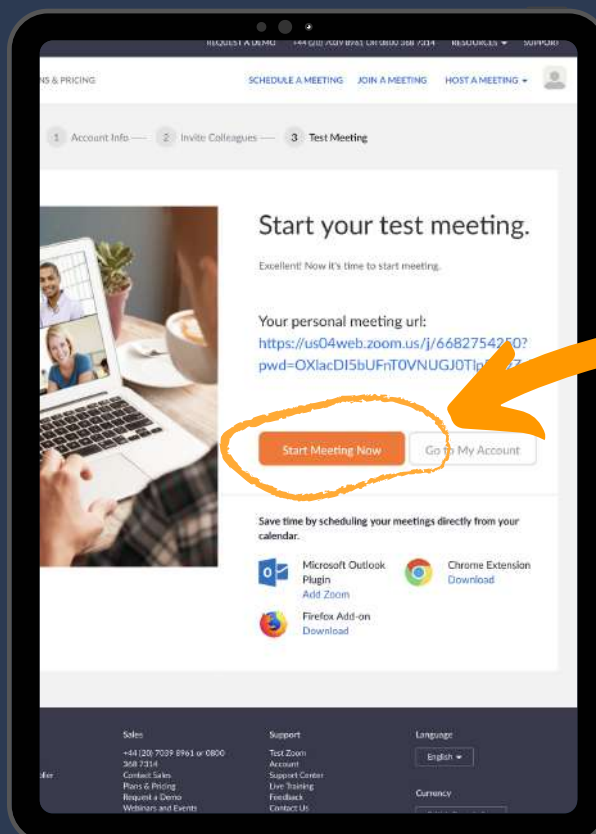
REQUEST A DEMO +44 (20) 7039 8961 OR 0800 368 7314 RESOURCES ▾ SUPPORT

NS & PRICING

SCHEDULE A MEETING JOIN A MEETING HOST A MEETING ▾

1 Account Info — 2 Invite Colleagues — 3 Test Meeting

Start your test meeting.

Excellent! Now it's time to start meeting.

Your personal meeting url:
https://us04web.zoom.us/j/6682754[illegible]0?pwd=OXlacDI5bUFnT0VNUGJ0Tl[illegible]

Start Meeting Now

Go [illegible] My Account

Save time by scheduling your meetings directly from your calendar.

Microsoft Outlook Plugin
Add Zoom

Chrome Extension
Download

Firefox Add-on
Download

Sales
+44 (20) 7039 8961 or 0800 368 7314
Contact Sales
Plans & Pricing
Request a Demo
Webinars and Events

Support
Test Zoom
Account
Support Center
Live Training
Feedback
Contact Us

Language
English ▾

Currency

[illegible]fer